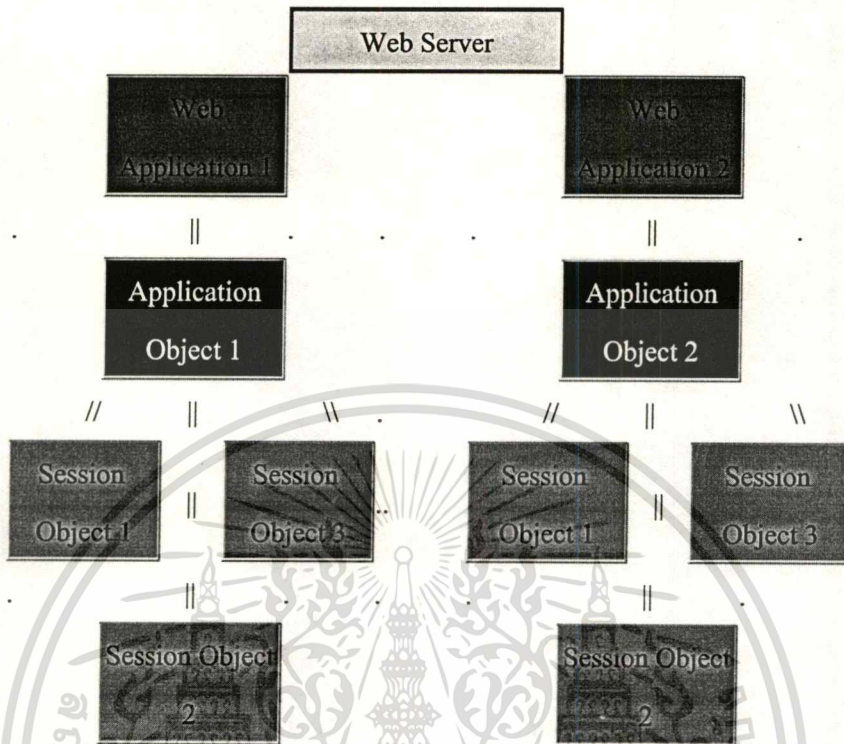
Web Server

Web Application 1

Web Application 2

Application Object 1

Application Object 2

Session Object 1

Session Object 3

Session Object 1

Session Object 3

Session Object 2

Session Object 2